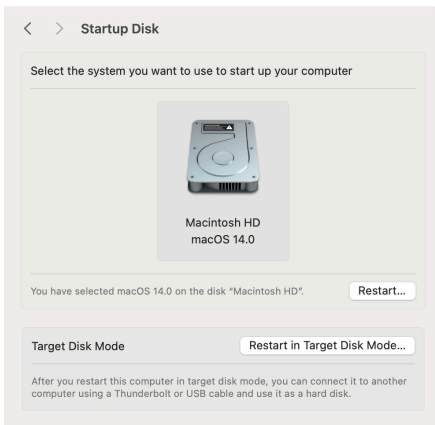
< > Startup Disk

Select the system you want to use to start up your computer

Macintosh HD
macOS 14.0

You have selected macOS 14.0 on the disk "Macintosh HD".

Restart...

Target Disk Mode

Restart in Target Disk Mode...

After you restart this computer in target disk mode, you can connect it to another computer using a Thunderbolt or USB cable and use it as a hard disk.